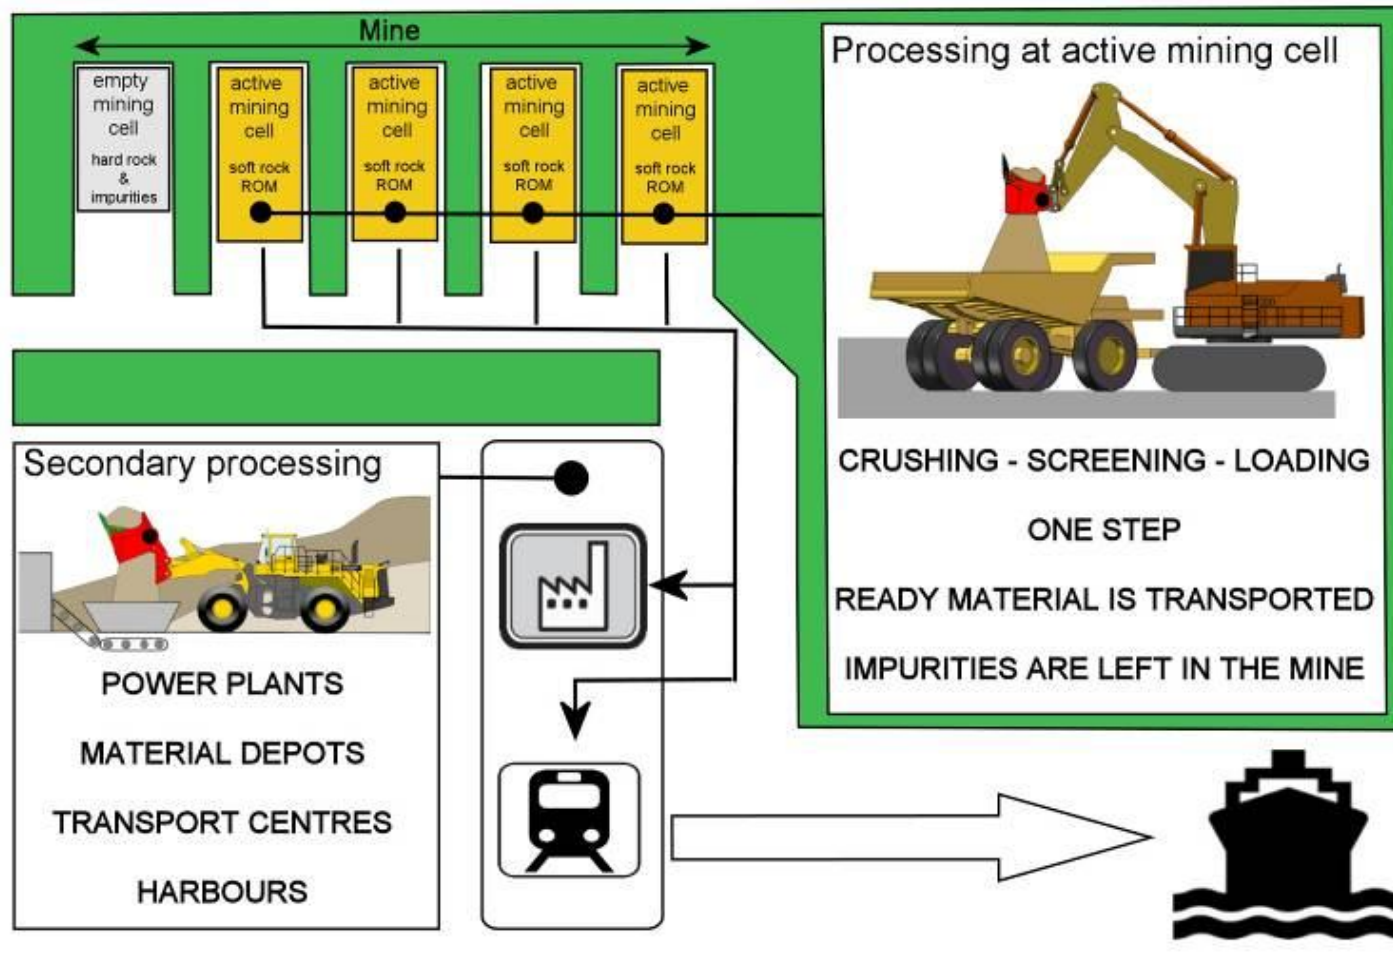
Mine

empty mining cell
hard rock & impurities

active mining cell
soft rock ROM

active mining cell
soft rock ROM

active mining cell
soft rock ROM

active mining cell
soft rock ROM

Processing at active mining cell

CRUSHING - SCREENING - LOADING

ONE STEP

READY MATERIAL IS TRANSPORTED

IMPURITIES ARE LEFT IN THE MINE

Secondary processing

POWER PLANTS

MATERIAL DEPOTS

TRANSPORT CENTRES

HARBOURS